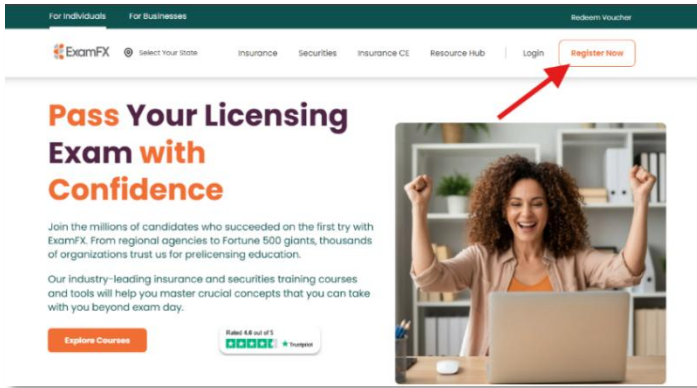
For Individuals For Businesses Redeem Voucher

ExamFX Select Your State Insurance Securities Insurance CE Resource Hub Login Register Now

Pass Your Licensing Exam with Confidence

Join the millions of candidates who succeeded on the first try with ExamFX. From regional agencies to Fortune 500 giants, thousands of organizations trust us for prelicensing education.

Our industry-leading insurance and securities training courses and tools will help you master crucial concepts that you can take with you beyond exam day.

Explore Courses

Rated 4.6 out of 5 Trustpilot